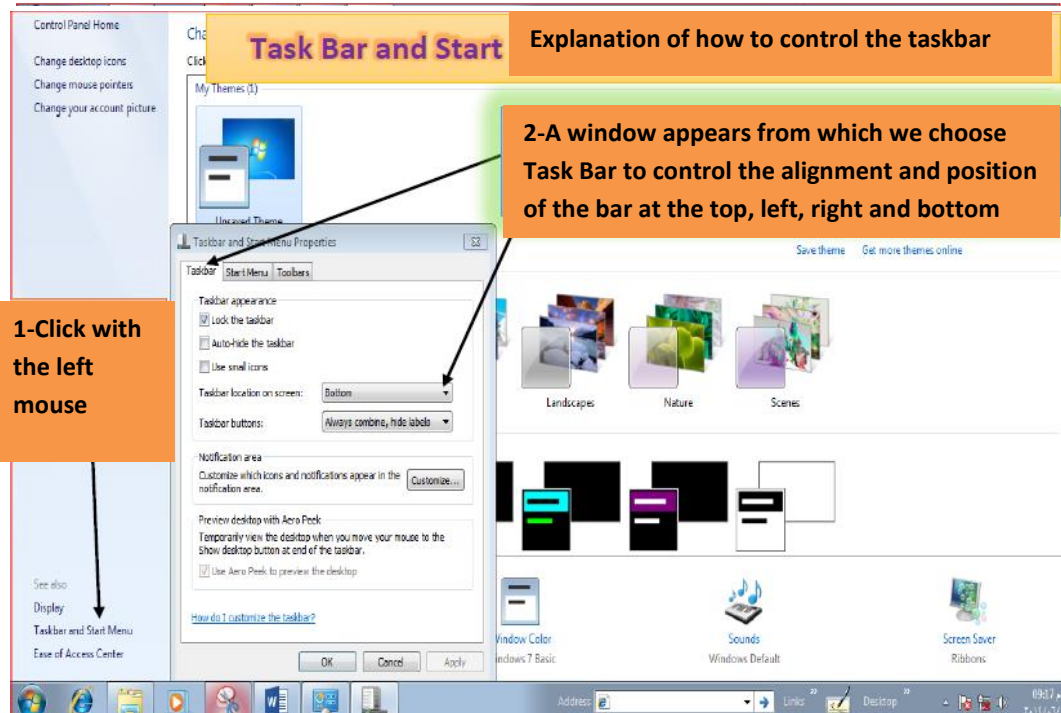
Control Panel Home
Change desktop icons
Change mouse pointers
Change your account picture

Cha
Click

Task Bar and Start

Explanation of how to control the taskbar

My Themes (1)

Unsaved Theme

2-A window appears from which we choose Task Bar to control the alignment and position of the bar at the top, left, right and bottom

Taskbar and Start Menu Properties

Taskbar | Start Menu | Toolbars

Taskbar appearance
Lock the taskbar
Auto-hide the taskbar
Use small icons
Taskbar location on screen: Bottom
Taskbar buttons: Always combine, hide labels

Notification area
Customize which icons and notifications appear in the notification area.
Customize...

Preview desktop with Aero Peek
Temporarily view the desktop when you move your mouse to the Show desktop button at end of the taskbar.
Use Aero Peek to preview the desktop

How do I customize the taskbar?

OK Cancel Apply

Save theme Get more themes online

Landscapes
Nature
Scenes

1-Click with the left mouse

See also
Display
Taskbar and Start Menu
Ease of Access Center

Window Color
Windows 7 Basic
Sounds
Windows Default
Screen Saver
Ribbons

Address
Links
Desktop
09:17
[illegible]